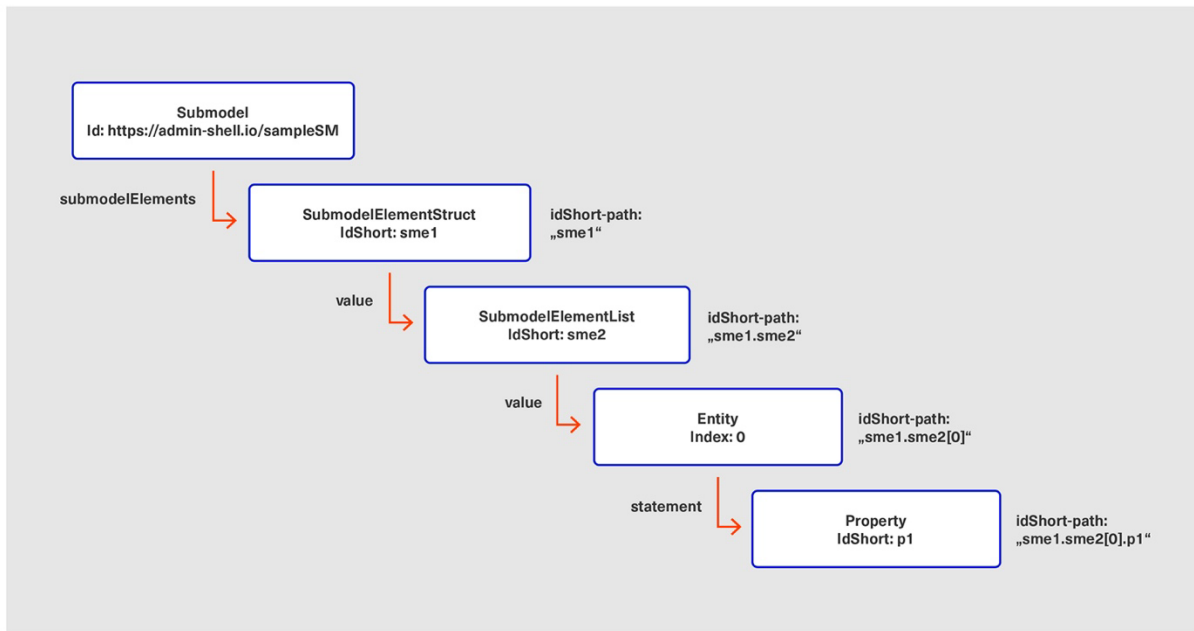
Submodel
Id: https://admin-shell.io/sampleSM

submodelElements

SubmodelElementStruct
IdShort: sme1

idShort-path:
„sme1“

value

SubmodelElementList
IdShort: sme2

idShort-path:
„sme1.sme2“

value

Entity
Index: 0

idShort-path:
„sme1.sme2[0]“

statement

Property
IdShort: p1

idShort-path:
„sme1.sme2[0].p1“